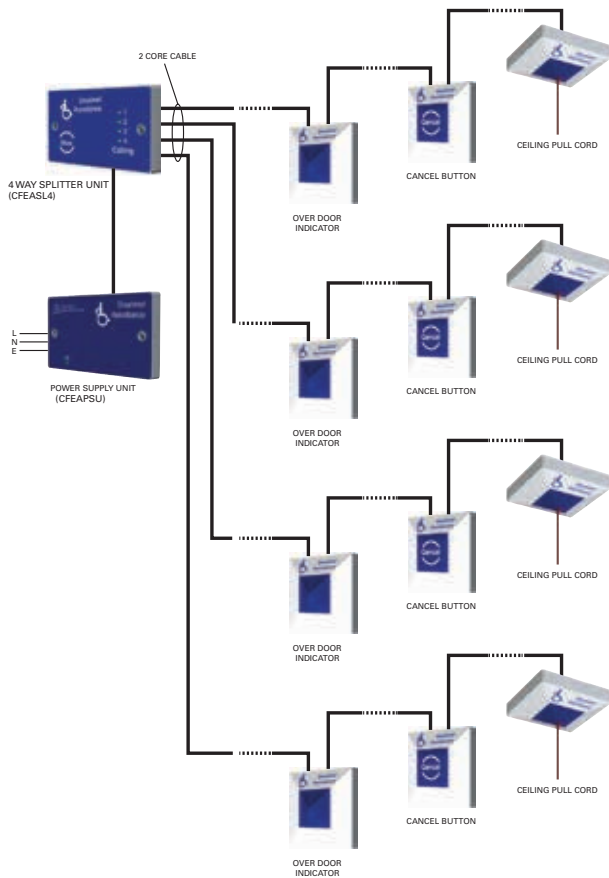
2 CORE CABLE

Disabled Assistance

Calling

4 WAY SPLITTER UNIT (CFEASL4)

OVER DOOR INDICATOR

CANCEL BUTTON

CEILING PULL CORD

L
N
E

POWER SUPPLY UNIT (CFEAPSU)

OVER DOOR INDICATOR

CANCEL BUTTON

CEILING PULL CORD

OVER DOOR INDICATOR

CANCEL BUTTON

CEILING PULL CORD

OVER DOOR INDICATOR

CANCEL BUTTON

CEILING PULL CORD